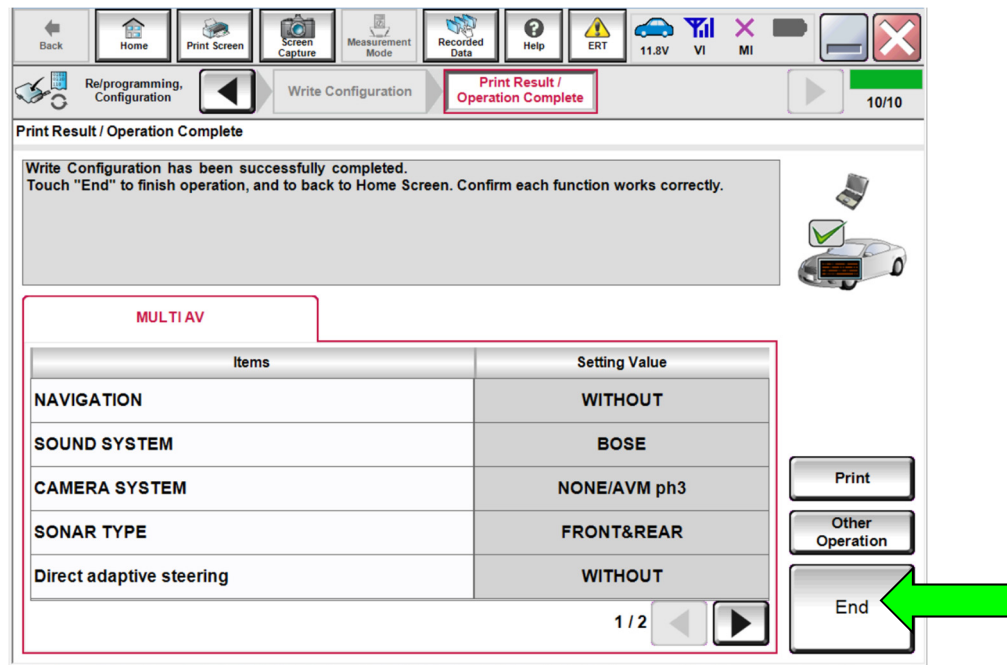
Back Home Print Screen Screen Capture Measurement Mode Recorded Data Help ERT 11.8V VI MI

Re/programming, Configuration

Write Configuration

Print Result / Operation Complete

10/10

Print Result / Operation Complete

Write Configuration has been successfully completed.
Touch "End" to finish operation, and to back to Home Screen. Confirm each function works correctly.

MULTI AV

| Items | Setting Value |
|---|---|
| NAVIGATION | WITHOUT |
| SOUND SYSTEM | BOSE |
| CAMERA SYSTEM | NONE/AVM ph3 |
| SONAR TYPE | FRONT&REAR |
| Direct adaptive steering | WITHOUT |

1 / 2

Print

Other Operation

End